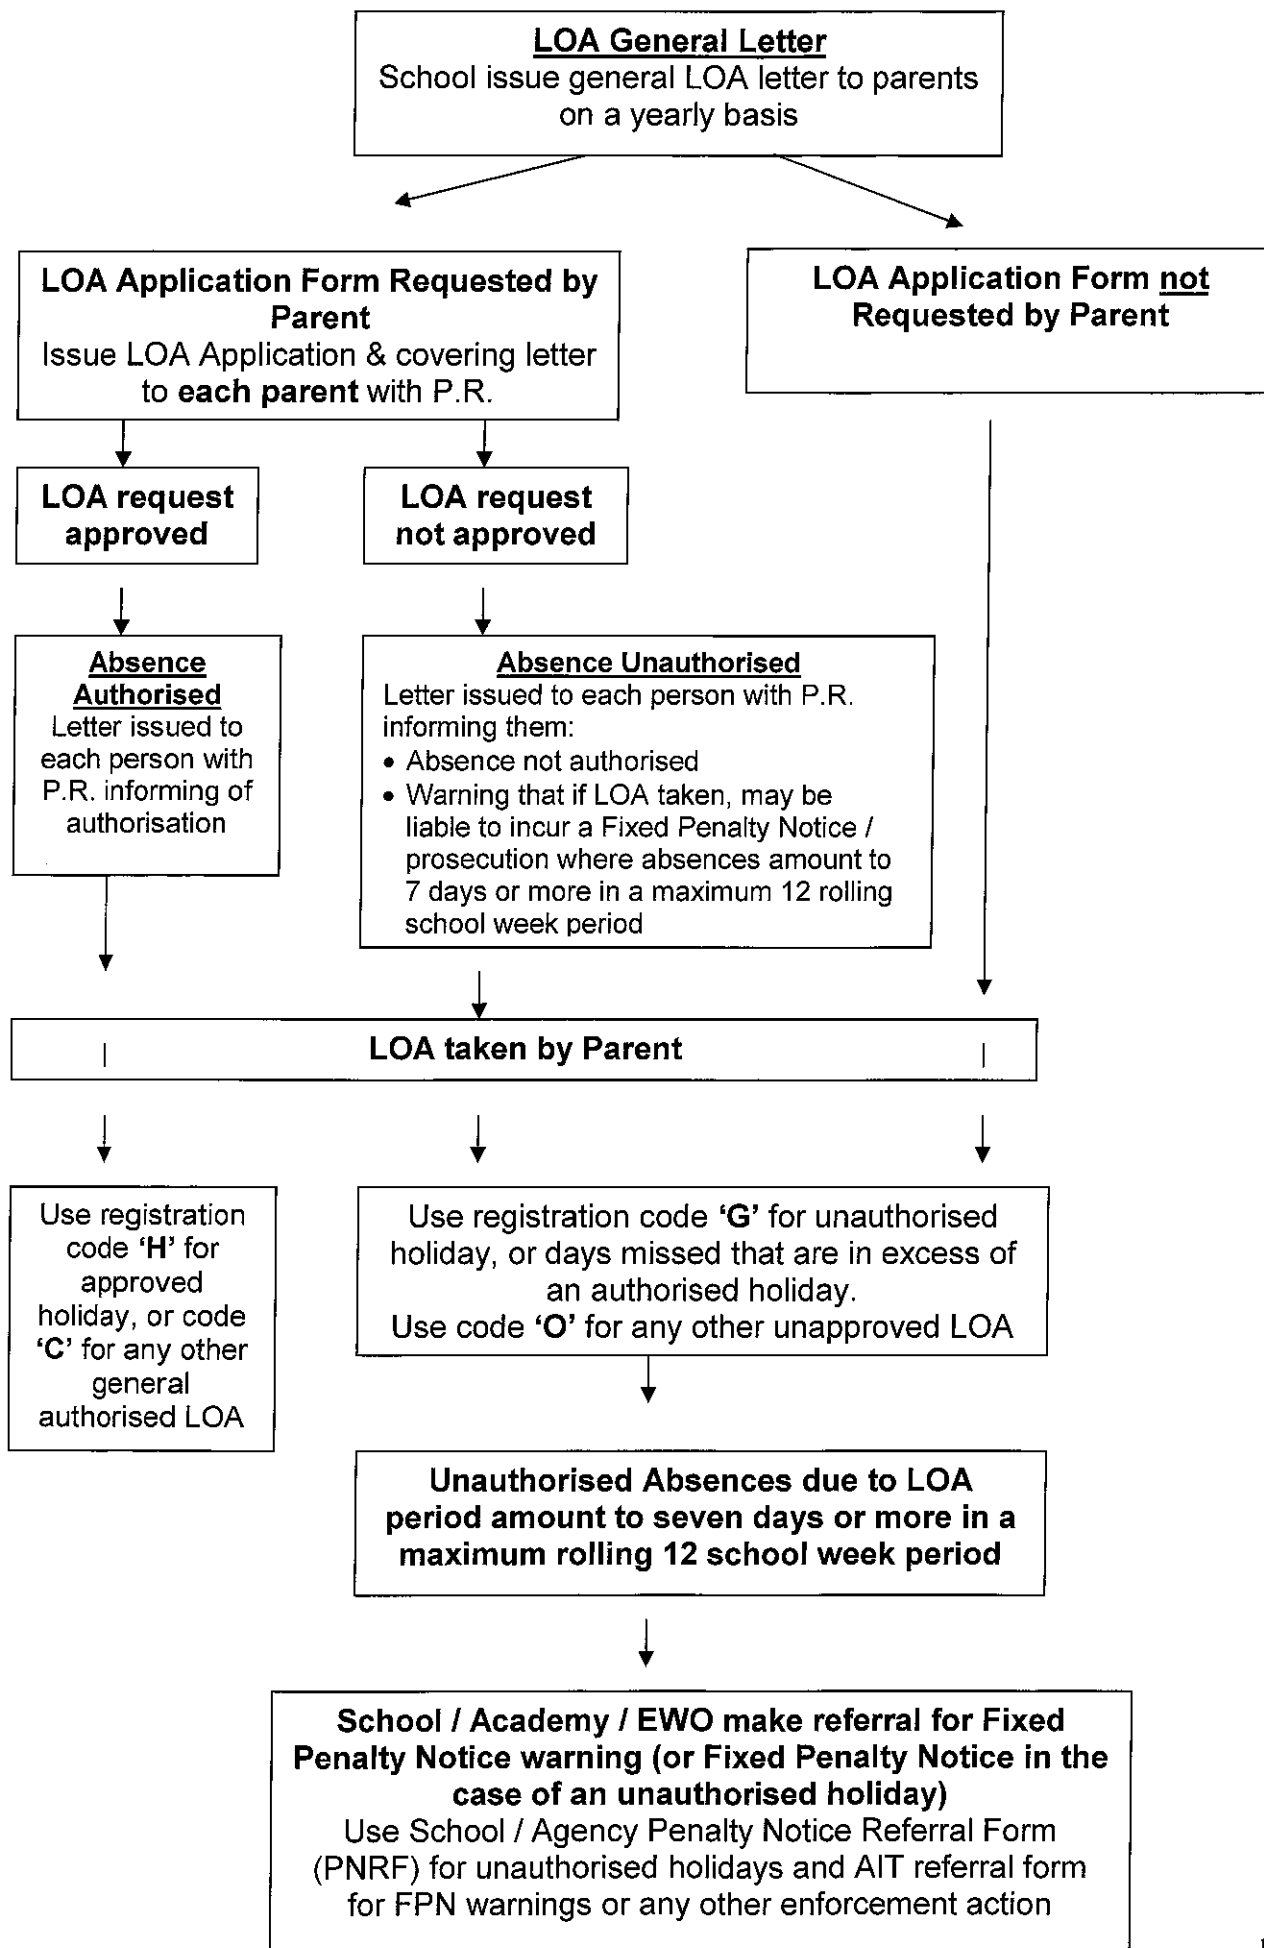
**LOA General Letter**
School issue general LOA letter to parents on a yearly basis

**LOA Application Form Requested by Parent**
Issue LOA Application & covering letter to **each parent** with P.R.

**LOA Application Form not Requested by Parent**

**LOA request approved**

**LOA request not approved**

**Absence Authorised**
Letter issued to each person with P.R. informing of authorisation

**Absence Unauthorised**
Letter issued to each person with P.R. informing them:
- Absence not authorised
- Warning that if LOA taken, may be liable to incur a Fixed Penalty Notice / prosecution where absences amount to 7 days or more in a maximum 12 rolling school week period

**LOA taken by Parent**

Use registration code **'H'** for approved holiday, or code **'C'** for any other general authorised LOA

Use registration code **'G'** for unauthorised holiday, or days missed that are in excess of an authorised holiday.
Use code **'O'** for any other unapproved LOA

**Unauthorised Absences due to LOA period amount to seven days or more in a maximum rolling 12 school week period**

**School / Academy / EWO make referral for Fixed Penalty Notice warning (or Fixed Penalty Notice in the case of an unauthorised holiday)**
Use School / Agency Penalty Notice Referral Form (PNRF) for unauthorised holidays and AIT referral form for FPN warnings or any other enforcement action